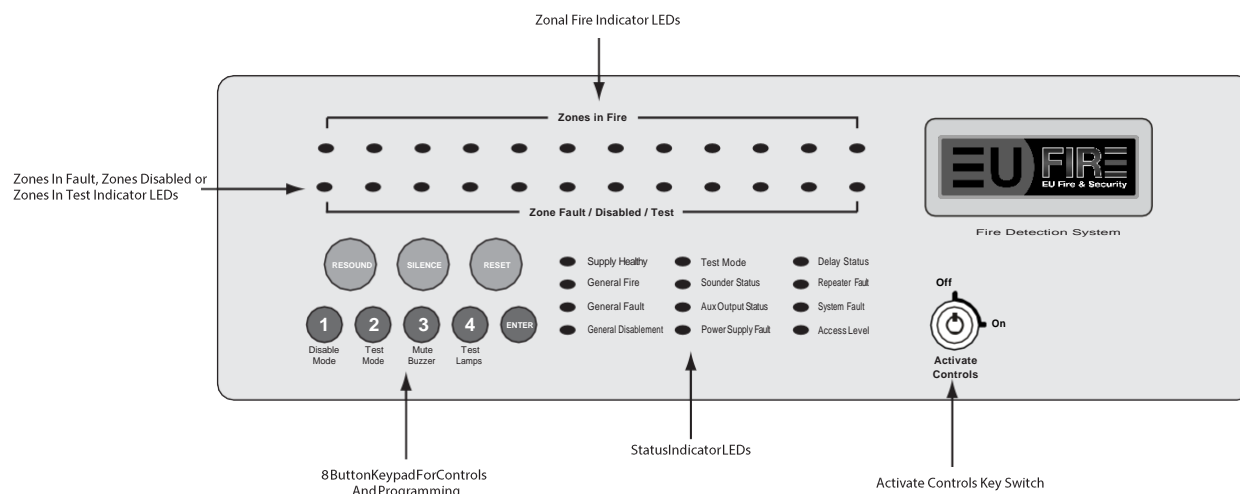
Zonal Fire Indicator LEDs

Zones in Fire

Zones In Fault, Zones Disabled or Zones In Test Indicator LEDs

Zone Fault / Disabled / Test

EU FIRE
EU Fire & Security

Fire Detection System

RESOUND SILENCE RESET

1 Disable Mode
2 Test Mode
3 Mute Buzzer
4 Test Lamps
ENTER

Supply Healthy
General Fire
General Fault
General Disablement

Test Mode
Sounder Status
Aux Output Status
Power Supply Fault

Delay Status
Repeater Fault
System Fault
Access Level

Off
On
Activate Controls

8ButtonKeypadForControls AndProgramming

StatusIndicatorLEDs

Activate Controls Key Switch